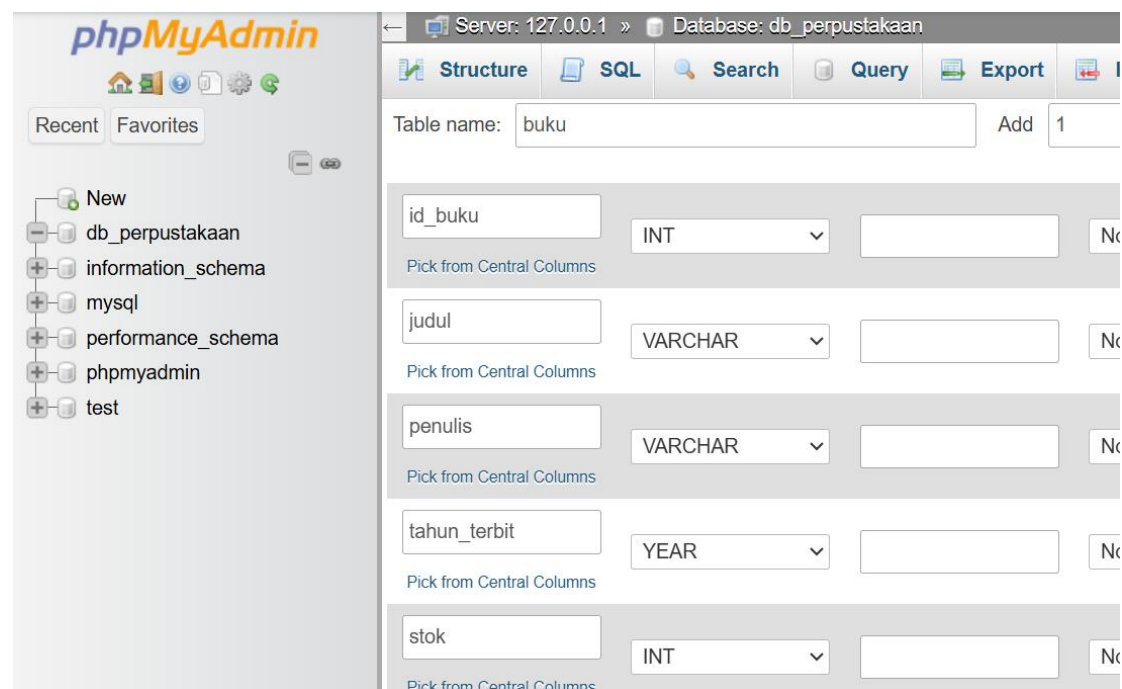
phpMyAdmin

Recent Favorites

New
db_perpustakaan
information_schema
mysql
performance_schema
phpmyadmin
test

Server: 127.0.0.1 » Database: db_perpustakaan

Structure SQL Search Query Export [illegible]

Table name: buku Add 1

id_buku INT No
Pick from Central Columns

judul VARCHAR No
Pick from Central Columns

penulis VARCHAR No
Pick from Central Columns

tahun_terbit YEAR No
Pick from Central Columns

stok INT No
Pick from Central Columns